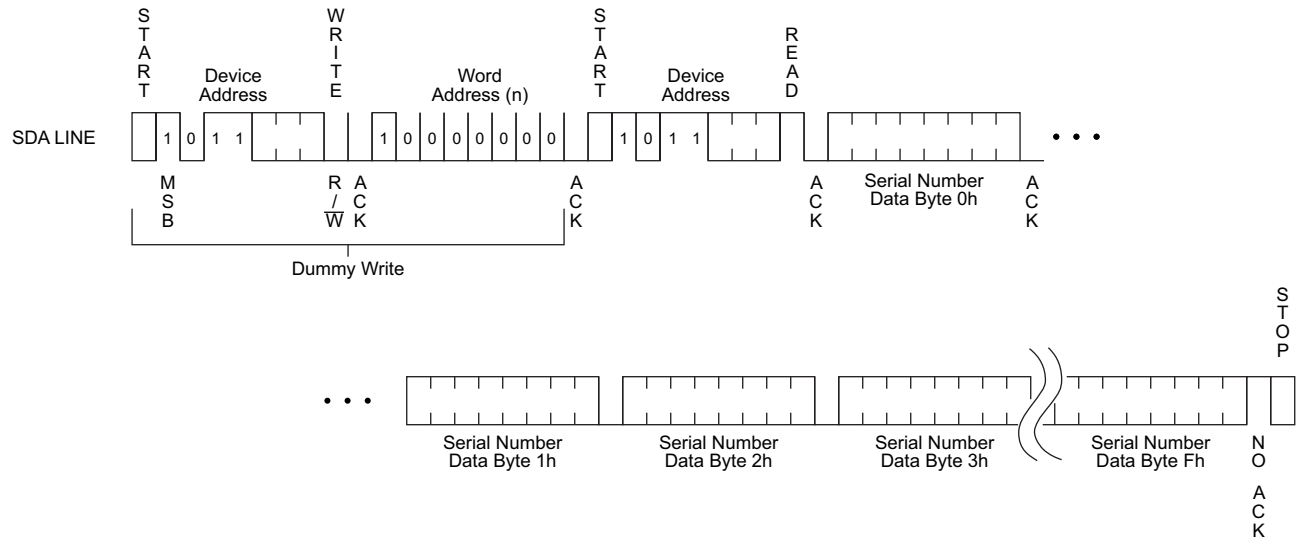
START

Device Address

WRITE

Word Address (n)

START

Device Address

READ

SDA LINE

1 0 1 1

1 0 0 0 0 0 0 0

1 0 1 1

• • •

MSB

R/$\overline{W}$

ACK

ACK

ACK

Serial Number Data Byte 0h

ACK

Dummy Write

STOP

• • •

Serial Number Data Byte 1h

Serial Number Data Byte 2h

Serial Number Data Byte 3h

Serial Number Data Byte Fh

NO ACK